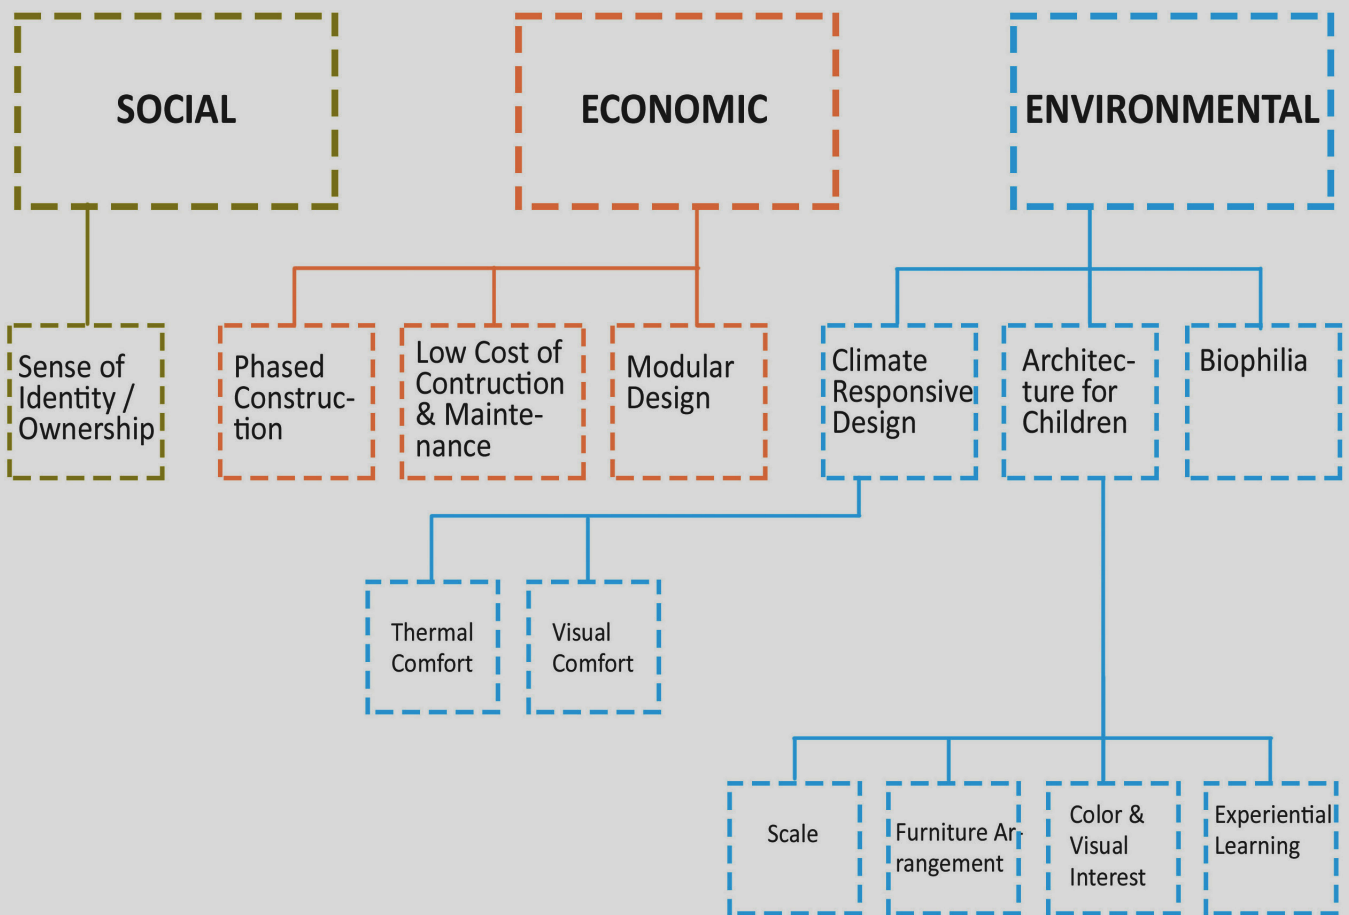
SOCIAL

ECONOMIC

ENVIRONMENTAL

Sense of Identity / Ownership

Phased Construction

Low Cost of Contruction & Maintenance

Modular Design

Climate Responsive Design

Architecture for Children

Biophilia

Thermal Comfort

Visual Comfort

Scale

Furniture Arrangement

Color & Visual Interest

Experiential Learning